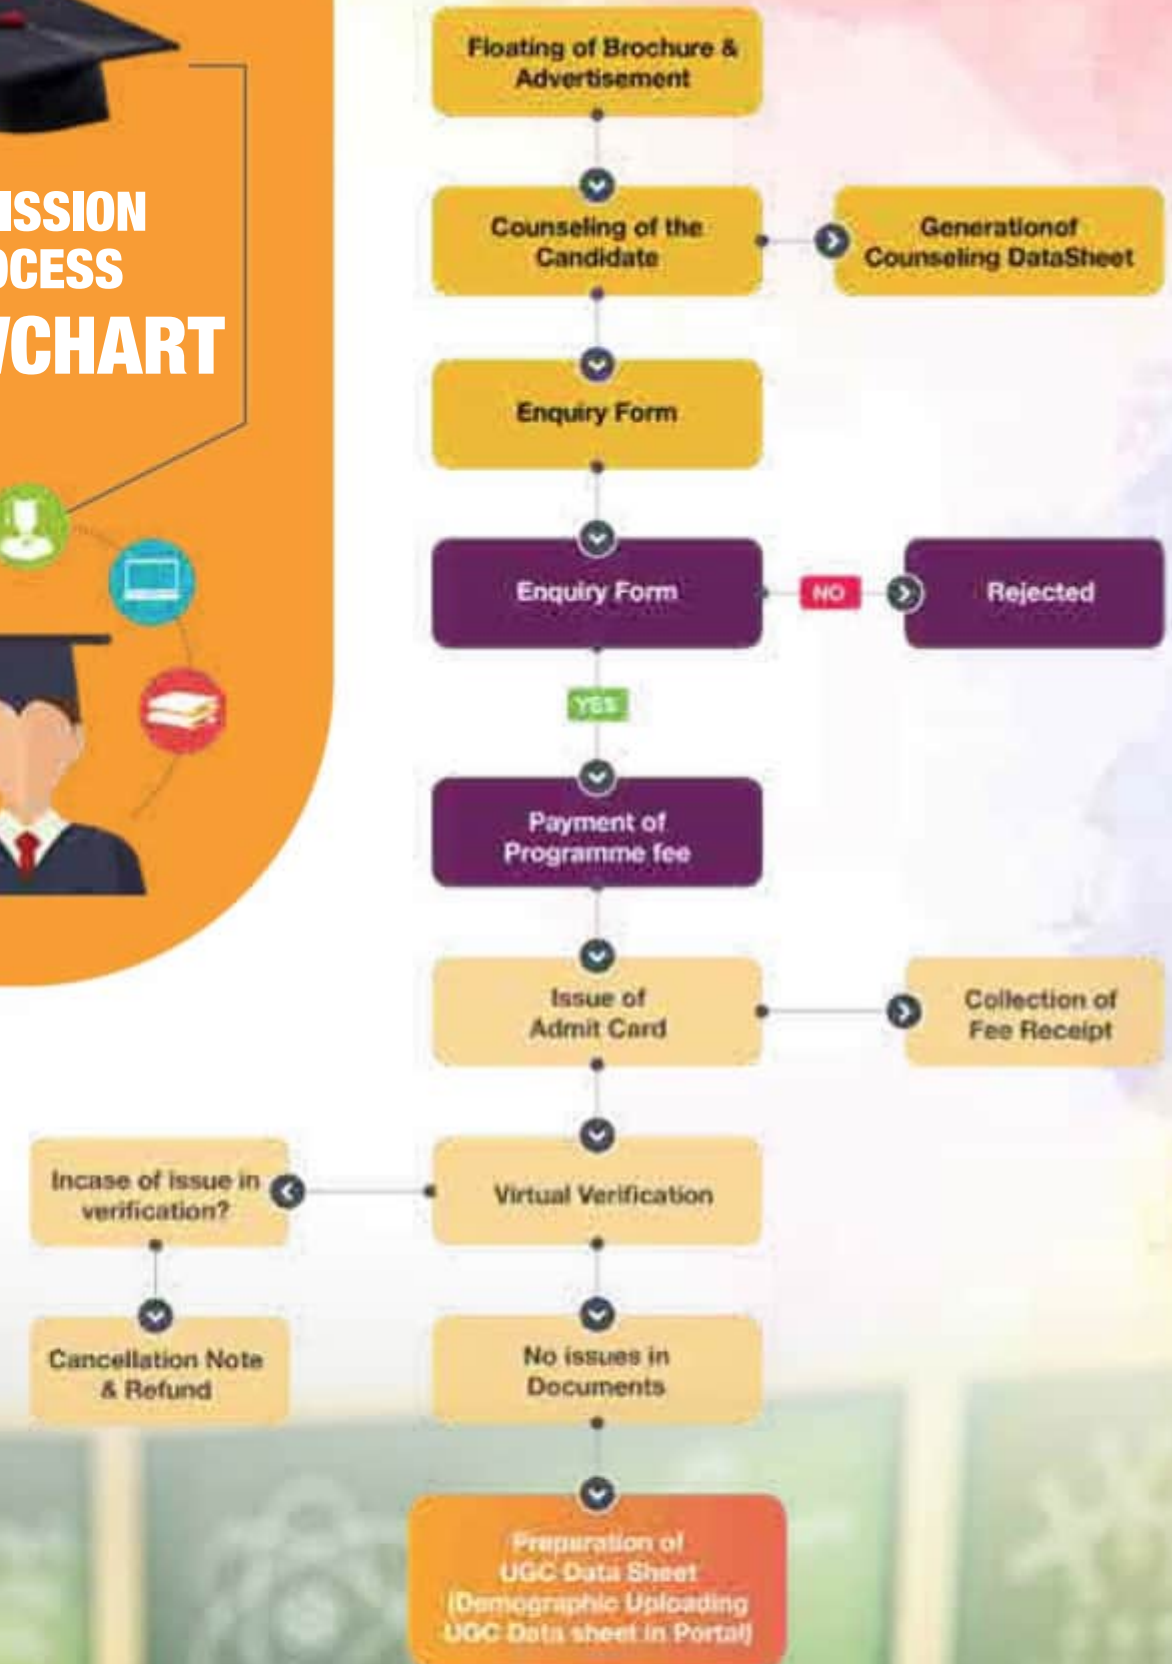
ISSION
CESS
CHART

Floating of Brochure & Advertisement

Counseling of the Candidate

Generationof Counseling DataSheet

Enquiry Form

Enquiry Form

NO

Rejected

YES

Payment of Programme fee

Issue of Admit Card

Collection of Fee Receipt

Incase of issue in verification?

Virtual Verification

Cancellation Note & Refund

No issues in Documents

Preparation of UGC Data Sheet (Demographic Uploading UGC Data sheet in Portal)